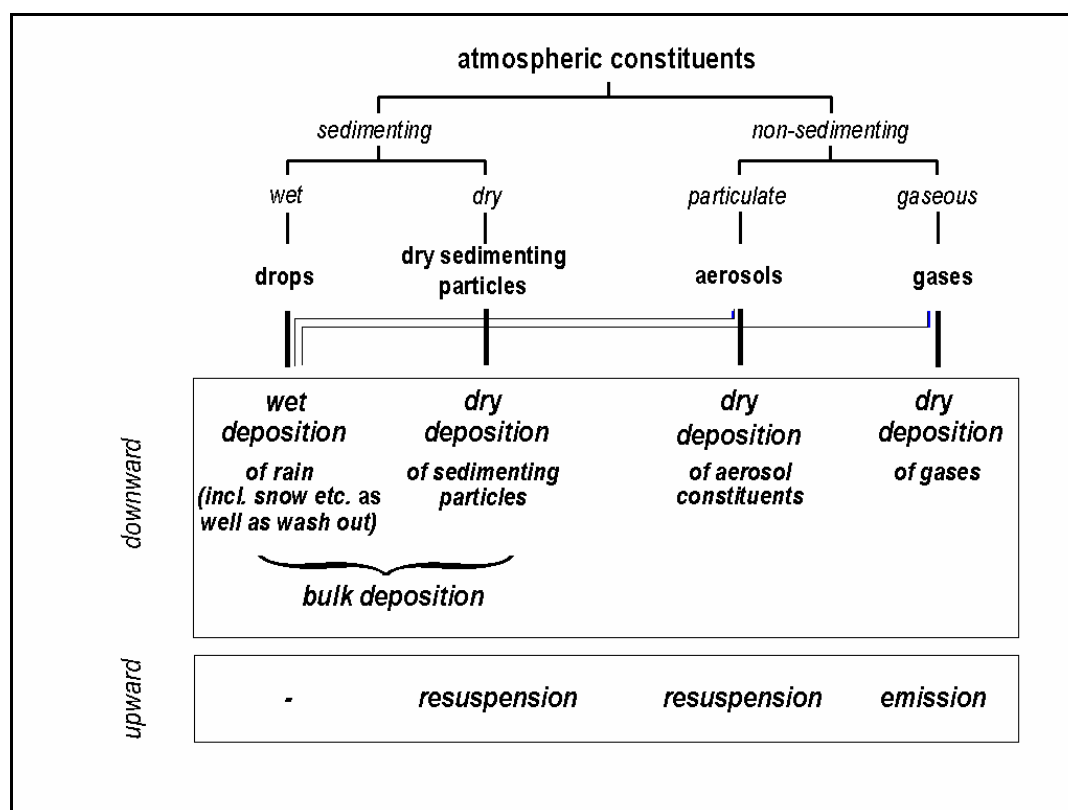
atmospheric constituents

sedimenting

non-sedimenting

wet

dry

particulate

gaseous

drops

dry sedimenting particles

aerosols

gases

downward

wet deposition of rain (incl. snow etc. as well as wash out)

dry deposition of sedimenting particles

dry deposition of aerosol constituents

dry deposition of gases

bulk deposition

upward

-

resuspension

resuspension

emission